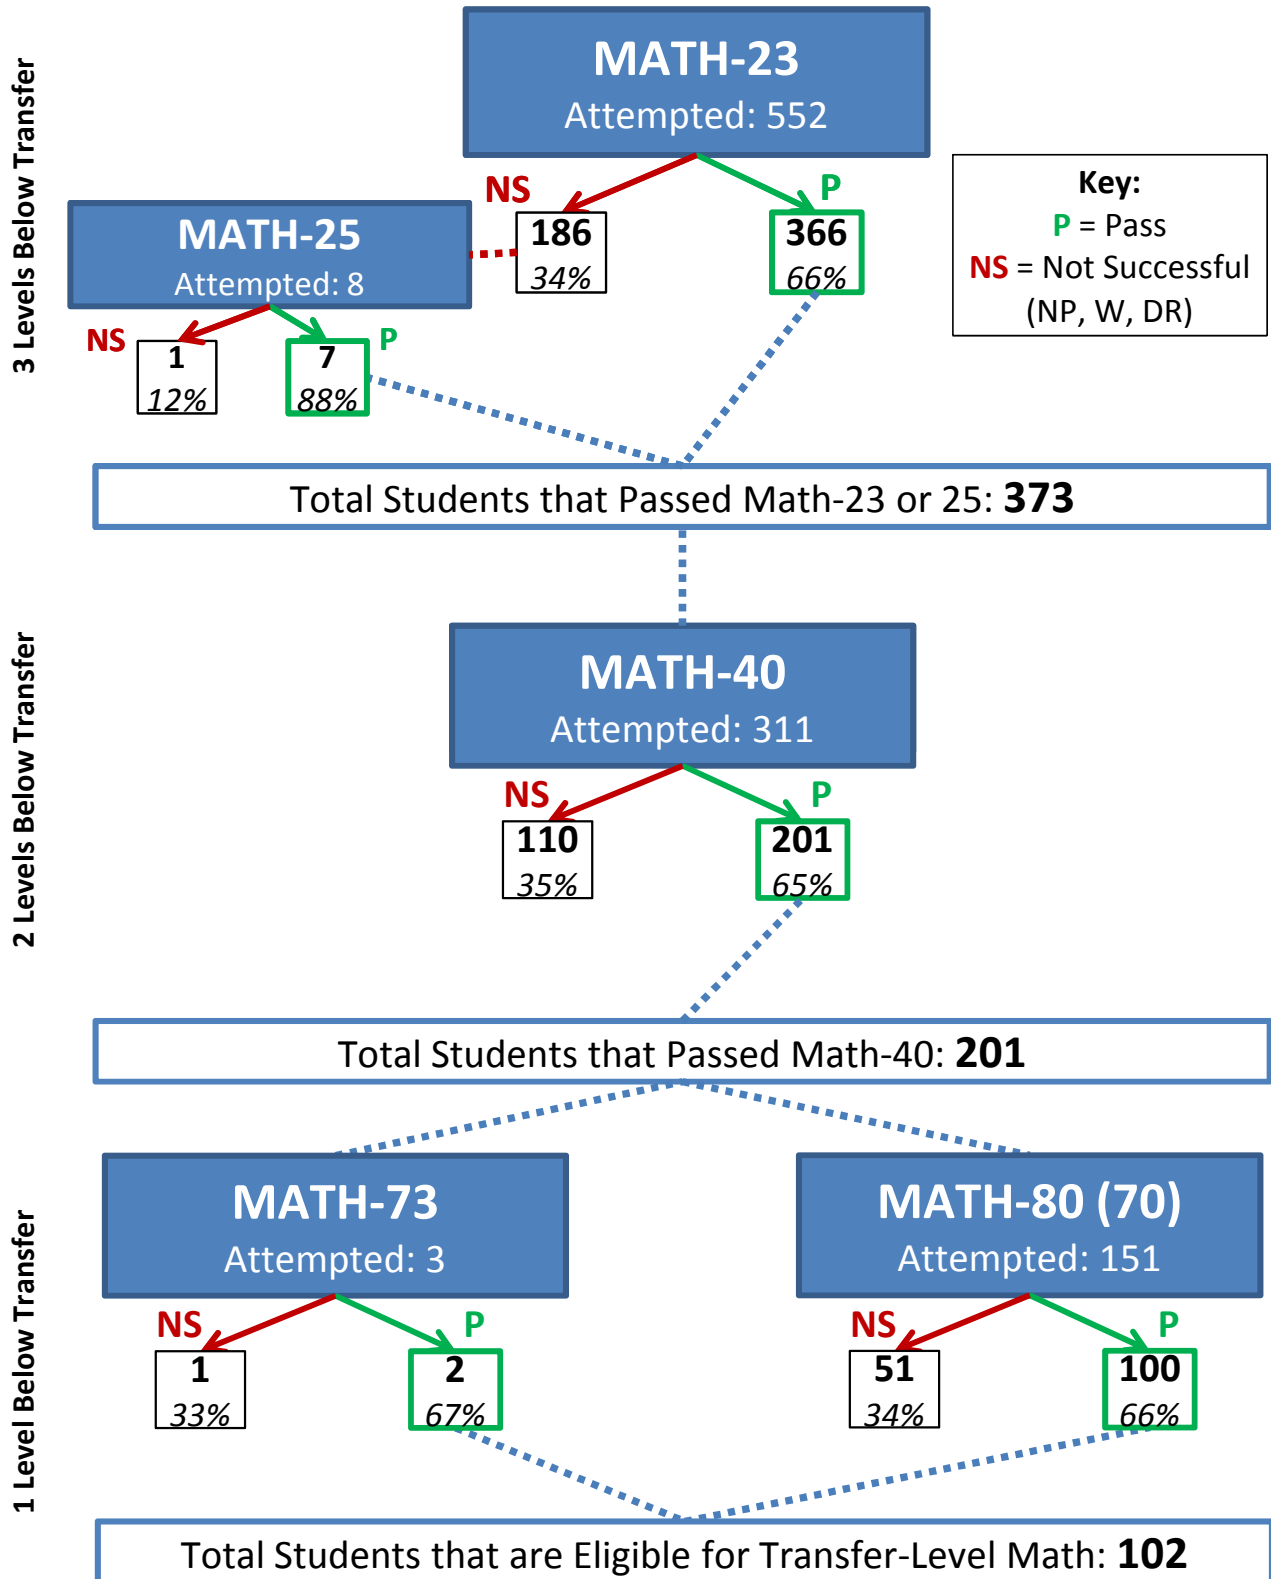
3 Levels Below Transfer

MATH-23
Attempted: 552

NS
186
34%

P
366
66%

Key:
P = Pass
NS = Not Successful (NP, W, DR)

MATH-25
Attempted: 8

NS
1
12%

P
7
88%

Total Students that Passed Math-23 or 25: **373**

2 Levels Below Transfer

MATH-40
Attempted: 311

NS
110
35%

P
201
65%

Total Students that Passed Math-40: **201**

1 Level Below Transfer

MATH-73
Attempted: 3

NS
1
33%

P
2
67%

MATH-80 (70)
Attempted: 151

NS
51
34%

P
100
66%

Total Students that are Eligible for Transfer-Level Math: **102**